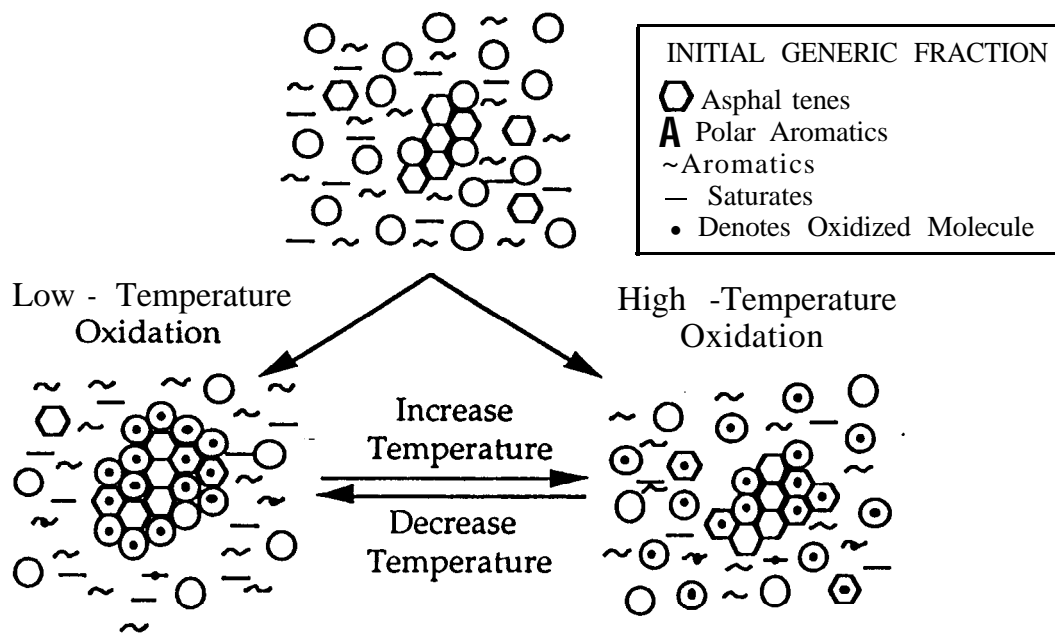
INITIAL GENERIC FRACTION
Asphal tenes
A Polar Aromatics
~Aromatics
— Saturates
• Denotes Oxidized Molecule

Low - Temperature Oxidation

High -Temperature Oxidation

Increase Temperature

Decrease Temperature